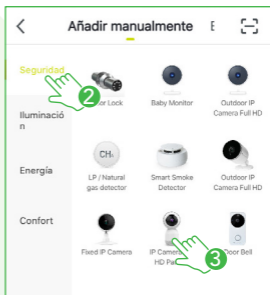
Añadir manualmente E

Seguridad

Iluminación

Energía

Confort

2

Door Lock

Baby Monitor

Outdoor IP Camera Full HD

$CH_4$

LP / Natural gas detector

Smart Smoke Detector

Outdoor IP Camera Full HD

Fixed IP Camera

IP Camera HD Pa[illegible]

Door Bell

3